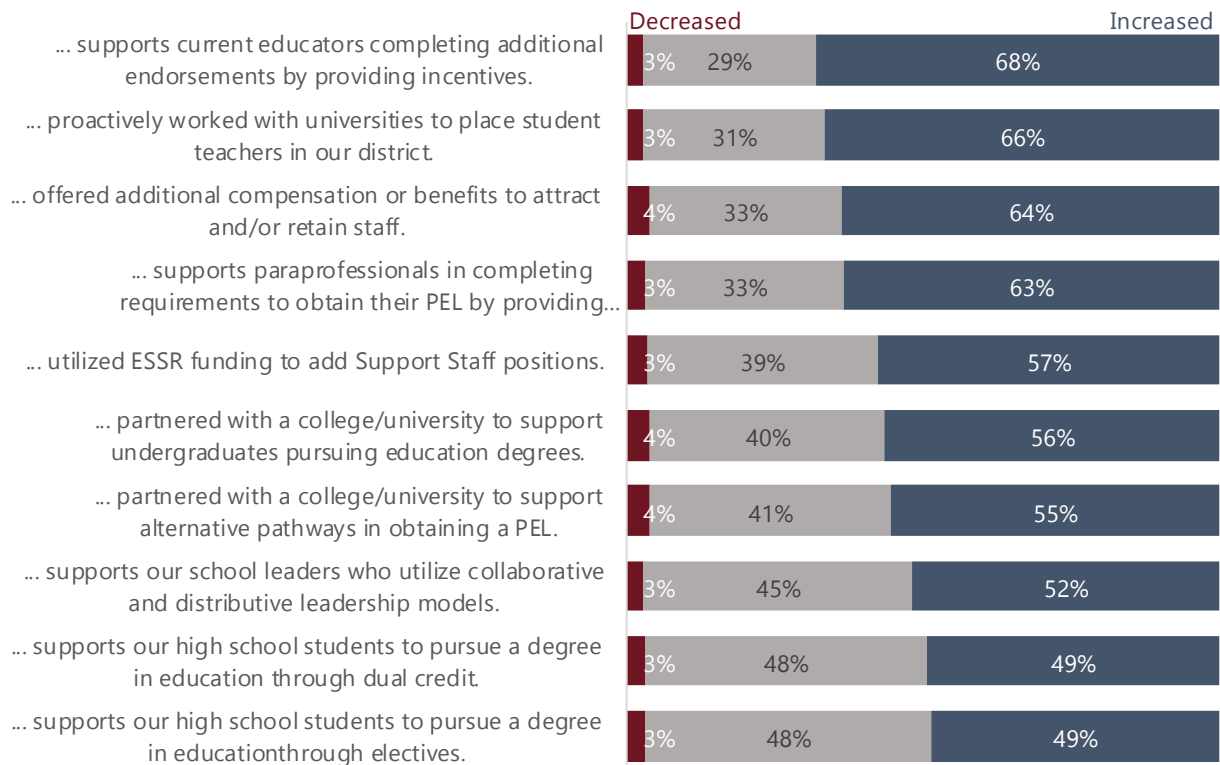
Decreased Increased

... supports current educators completing additional endorsements by providing incentives. 3% 29% 68%

... proactively worked with universities to place student teachers in our district. 3% 31% 66%

... offered additional compensation or benefits to attract and/or retain staff. 4% 33% 64%

... supports paraprofessionals in completing requirements to obtain their PEL by providing... 3% 33% 63%

... utilized ESSR funding to add Support Staff positions. 3% 39% 57%

... partnered with a college/university to support undergraduates pursuing education degrees. 4% 40% 56%

... partnered with a college/university to support alternative pathways in obtaining a PEL. 4% 41% 55%

... supports our school leaders who utilize collaborative and distributive leadership models. 3% 45% 52%

... supports our high school students to pursue a degree in education through dual credit. 3% 48% 49%

... supports our high school students to pursue a degree in educationthrough electives. 3% 48% 49%